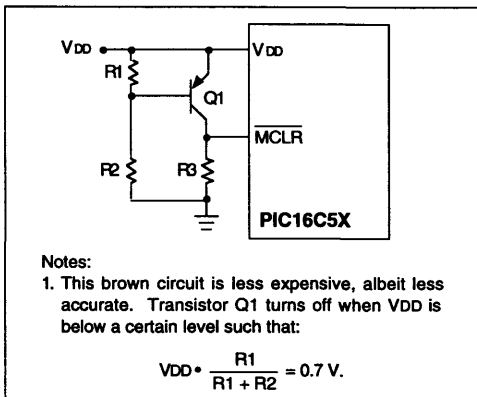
VDD
R1
Q1
VDD
MCLR
R2
R3
PIC16C5X

Notes:
1. This brown circuit is less expensive, albeit less accurate. Transistor Q1 turns off when VDD is below a certain level such that:

$VDD \bullet \frac{R1}{R1 + R2} = 0.7 V.$